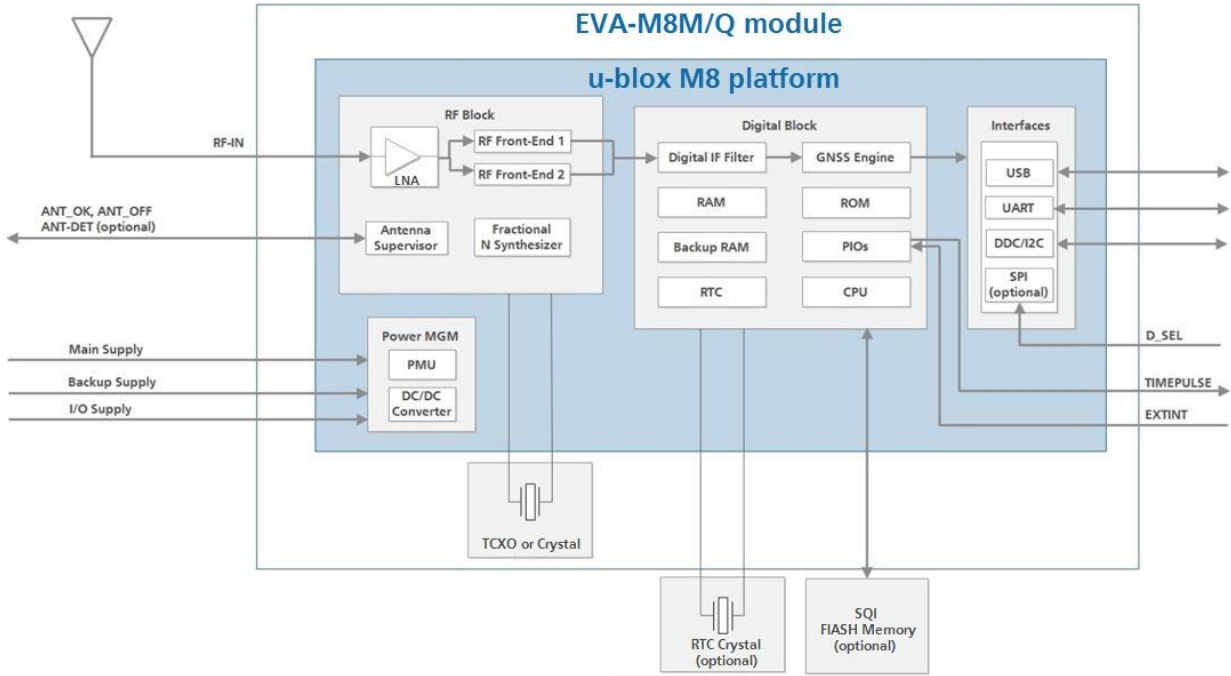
EVA-M8M/Q module

u-blox M8 platform

RF Block

RF-IN

LNA

RF Front-End 1

RF Front-End 2

ANT_OK, ANT_OFF
ANT-DET (optional)

Antenna Supervisor

Fractional N Synthesizer

Digital Block

Digital IF Filter

GNSS Engine

RAM

ROM

Backup RAM

PIOs

RTC

CPU

Interfaces

USB

UART

DDC/I2C

SPI (optional)

D_SEL

TIMEPULSE

EXTINT

Power MGM

PMU

DC/DC Converter

Main Supply

Backup Supply

I/O Supply

TCXO or Crystal

RTC Crystal (optional)

SQI FIASH Memory (optional)